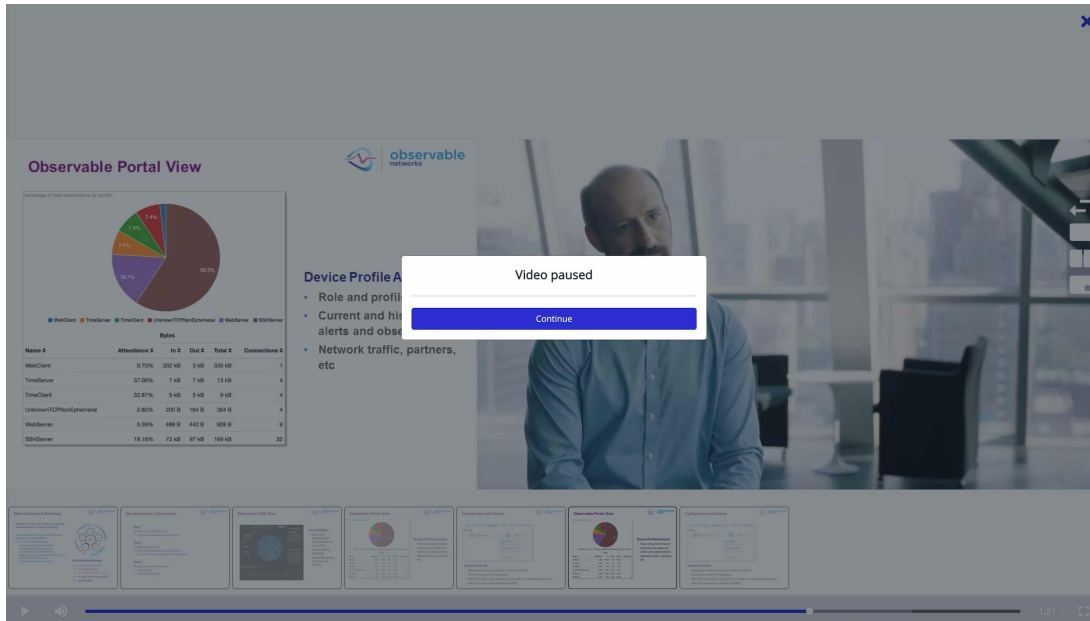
Observable Portal View

observable networks

Percentage of total connections by profile

7.4%
7.6%
7.4%
18.7%
58.3%

WebClient TimeServer TimeClient UnknownTCPNonEphemeral WebServer SSHServer

Bytes

| Name | Attendance | In | Out | Total | Connections |
|---|---|---|---|---|---|
| WebClient | 0.70% | 332 kB | 3 kB | 335 kB | 1 |
| TimeServer | 37.06% | 7 kB | 7 kB | 13 kB | 4 |
| TimeClient | 32.87% | 5 kB | 5 kB | 9 kB | 4 |
| UnknownTCPNonEphemeral | 2.80% | 200 B | 164 B | 364 B | 4 |
| WebServer | 5.59% | 488 B | 440 B | 928 B | 9 |
| SSHServer | 18.18% | 72 kB | 97 kB | 169 kB | 32 |

Device Profile A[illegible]
• Role and profil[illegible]
• Current and his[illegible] alerts and obse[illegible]
• Network traffic, partners, etc

Video paused

Continue

-1:21